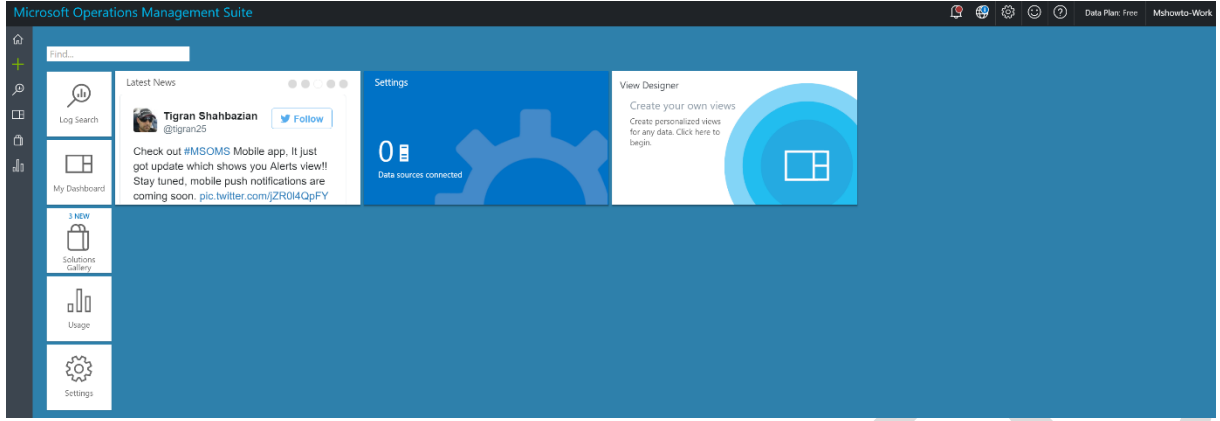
Microsoft Operations Management Suite

Data Plan: Free Mshowto-Work

Find...

Log Search

My Dashboard

3 NEW
Solutions Gallery

Usage

Settings

Latest News

Tigran Shahbazian
@tigran25

Follow

Check out #MSOMS Mobile app, It just got update which shows you Alerts view!! Stay tuned, mobile push notifications are coming soon. pic.twitter.com/jZR0l4QpFY

Settings

0

Data sources connected

View Designer

Create your own views

Create personalized views for any data. Click here to begin.